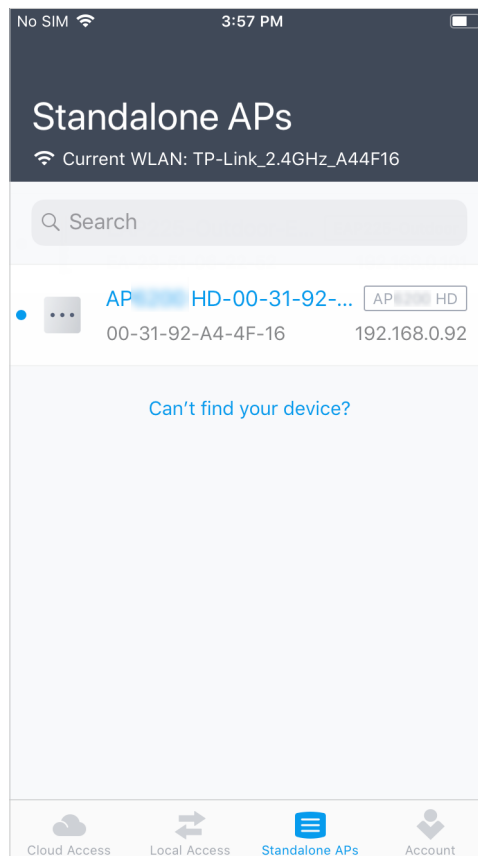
No SIM 3:57 PM

Standalone APs

Current WLAN: TP-Link_2.4GHz_A44F16

Search

AP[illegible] HD-00-31-92-...
AP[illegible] HD
00-31-92-A4-4F-16
192.168.0.92

Can't find your device?

Cloud Access
Local Access
Standalone APs
Account